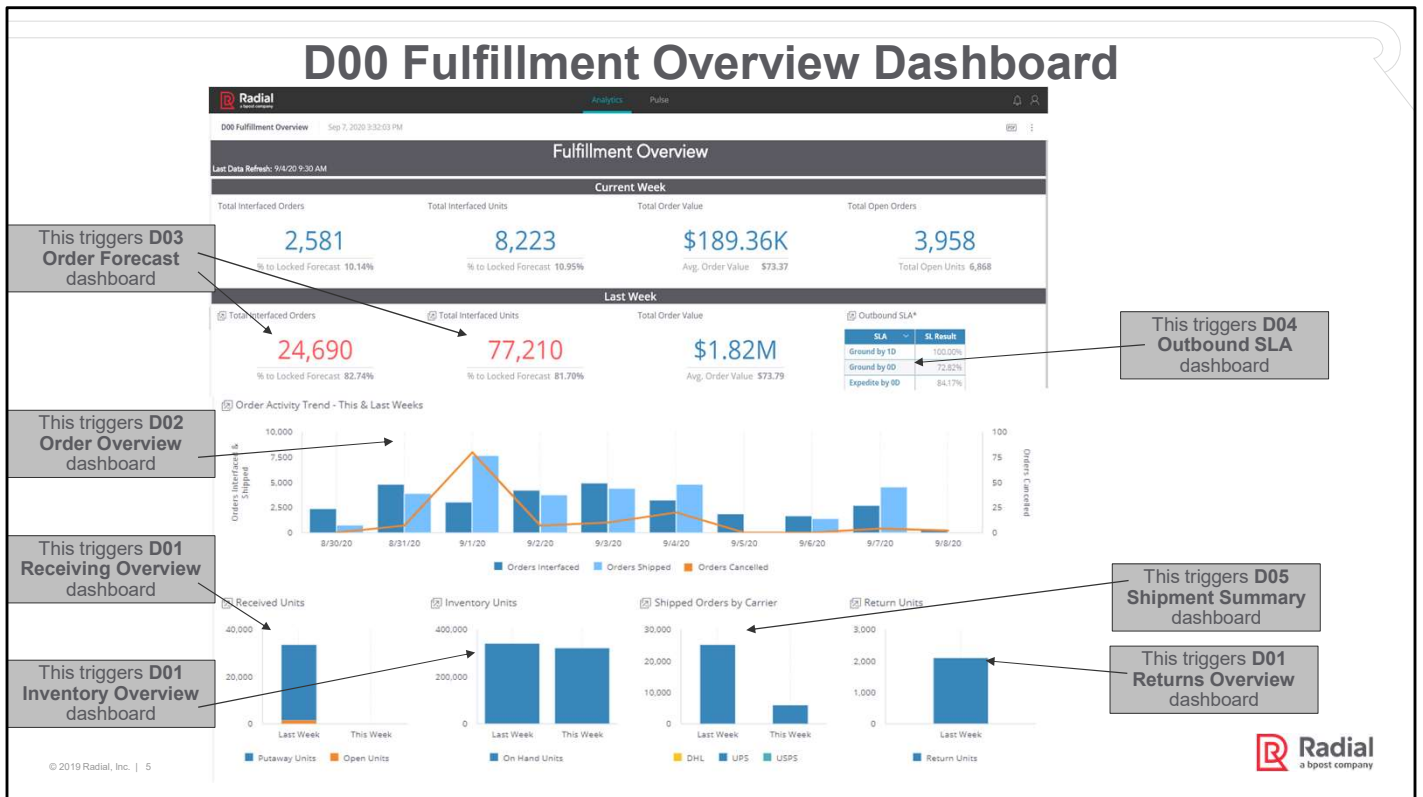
D00 Fulfillment Overview Dashboard

Radial a bpost company

Analytics Pulse

D00 Fulfillment Overview Sep 7, 2020 3:32:03 PM

Fulfillment Overview

Last Data Refresh: 9/4/20 9:30 AM

Current Week

Total Interfaced Orders
2,581
% to Locked Forecast 10.14%

Total Interfaced Units
8,223
% to Locked Forecast 10.95%

Total Order Value
$189.36K
Avg. Order Value $73.37

Total Open Orders
3,958
Total Open Units 6,868

Last Week

Total Interfaced Orders
24,690
% to Locked Forecast 82.74%

Total Interfaced Units
77,210
% to Locked Forecast 81.70%

Total Order Value
$1.82M
Avg. Order Value $73.79

Outbound SLA*

| SLA | SL Result |
|---|---|
| Ground by 1D | 100.00% |
| Ground by 0D | 72.82% |
| Expedite by 0D | 84.17% |

This triggers D03 Order Forecast dashboard

This triggers D04 Outbound SLA dashboard

This triggers D02 Order Overview dashboard

Order Activity Trend - This & Last Weeks

10,000 7,500 5,000 2,500 0
Orders Interfaced & Shipped
100 75 50 25 0
Orders Cancelled
8/30/20 8/31/20 9/1/20 9/2/20 9/3/20 9/4/20 9/5/20 9/6/20 9/7/20 9/8/20
Orders Interfaced Orders Shipped Orders Cancelled

This triggers D01 Receiving Overview dashboard

This triggers D05 Shipment Summary dashboard

Received Units
40,000 20,000 0
Last Week This Week
Putaway Units Open Units

Inventory Units
400,000 200,000 0
Last Week This Week
On Hand Units

Shipped Orders by Carrier
30,000 20,000 10,000 0
Last Week This Week
DHL UPS USPS

Return Units
3,000 2,000 1,000 0
Last Week
Return Units

This triggers D01 Inventory Overview dashboard

This triggers D01 Returns Overview dashboard

© 2019 Radial, Inc. | 5

Radial a bpost company